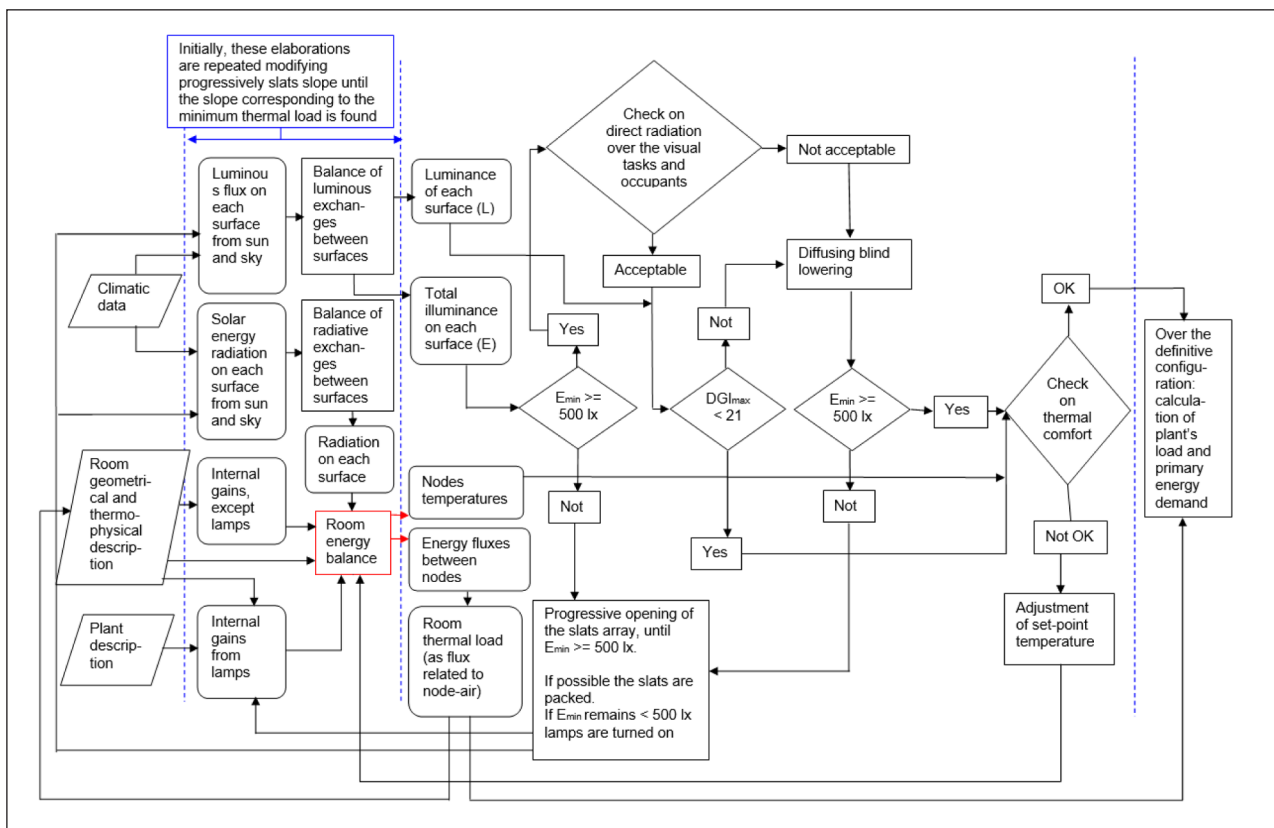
Initially, these elaborations are repeated modifying progressively slats slope until the slope corresponding to the minimum thermal load is found

Climatic data

Luminous flux on each surface from sun and sky

Balance of luminous exchanges between surfaces

Luminance of each surface (L)

Total illuminance on each surface (E)

Solar energy radiation on each surface from sun and sky

Balance of radiative exchanges between surfaces

Radiation on each surface

Room geometrical and thermophysical description

Internal gains, except lamps

Room energy balance

Nodes temperatures

Energy fluxes between nodes

Plant description

Internal gains from lamps

Room thermal load (as flux related to node-air)

Check on direct radiation over the visual tasks and occupants

Not acceptable

Acceptable

Yes

$E_{min}$ >= 500 lx

Not

Progressive opening of the slats array, until $E_{min}$ >= 500 lx.

If possible the slats are packed.
If $E_{min}$ remains < 500 lx lamps are turned on

Diffusing blind lowering

Not

$DGI_{max}$ < 21

Yes

$E_{min}$ >= 500 lx

Not

Yes

OK

Check on thermal comfort

Not OK

Adjustment of set-point temperature

Over the definitive configuration: calculation of plant's load and primary energy demand